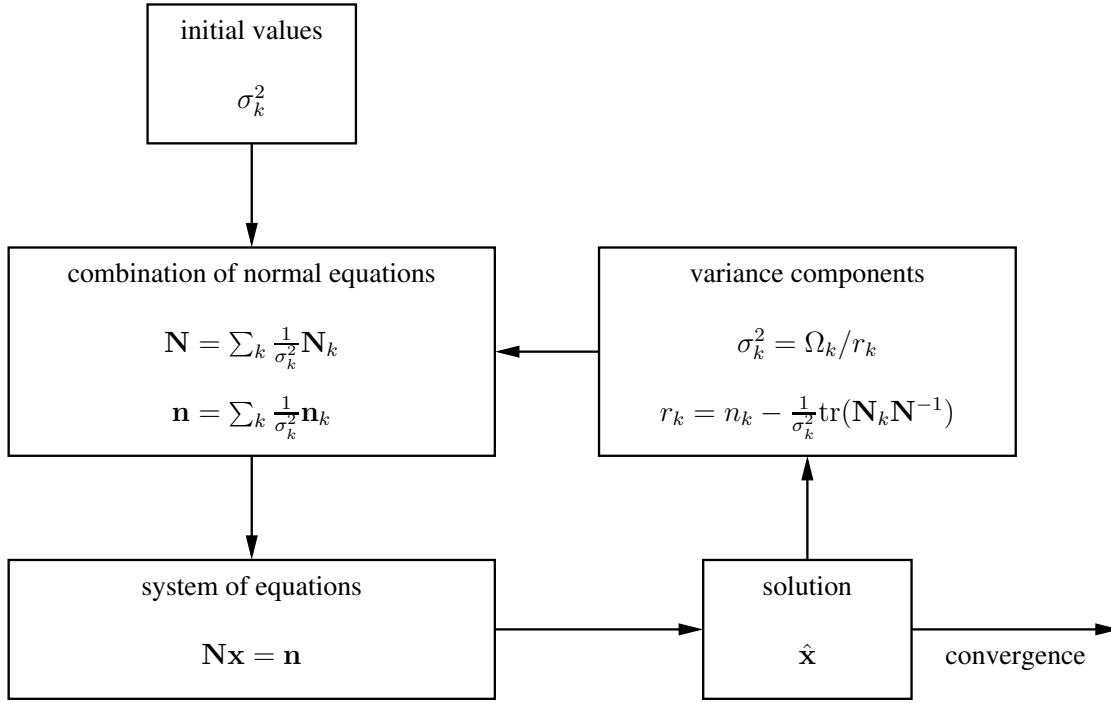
initial values

$\sigma_k^2$

combination of normal equations

$\mathbf{N} = \sum_k \frac{1}{\sigma_k^2}\mathbf{N}_k$

$\mathbf{n} = \sum_k \frac{1}{\sigma_k^2}\mathbf{n}_k$

variance components

$\sigma_k^2 = \Omega_k / r_k$

$r_k = n_k - \frac{1}{\sigma_k^2}\mathrm{tr}(\mathbf{N}_k\mathbf{N}^{-1})$

system of equations

$\mathbf{N}\mathbf{x} = \mathbf{n}$

solution

$\hat{\mathbf{x}}$

convergence